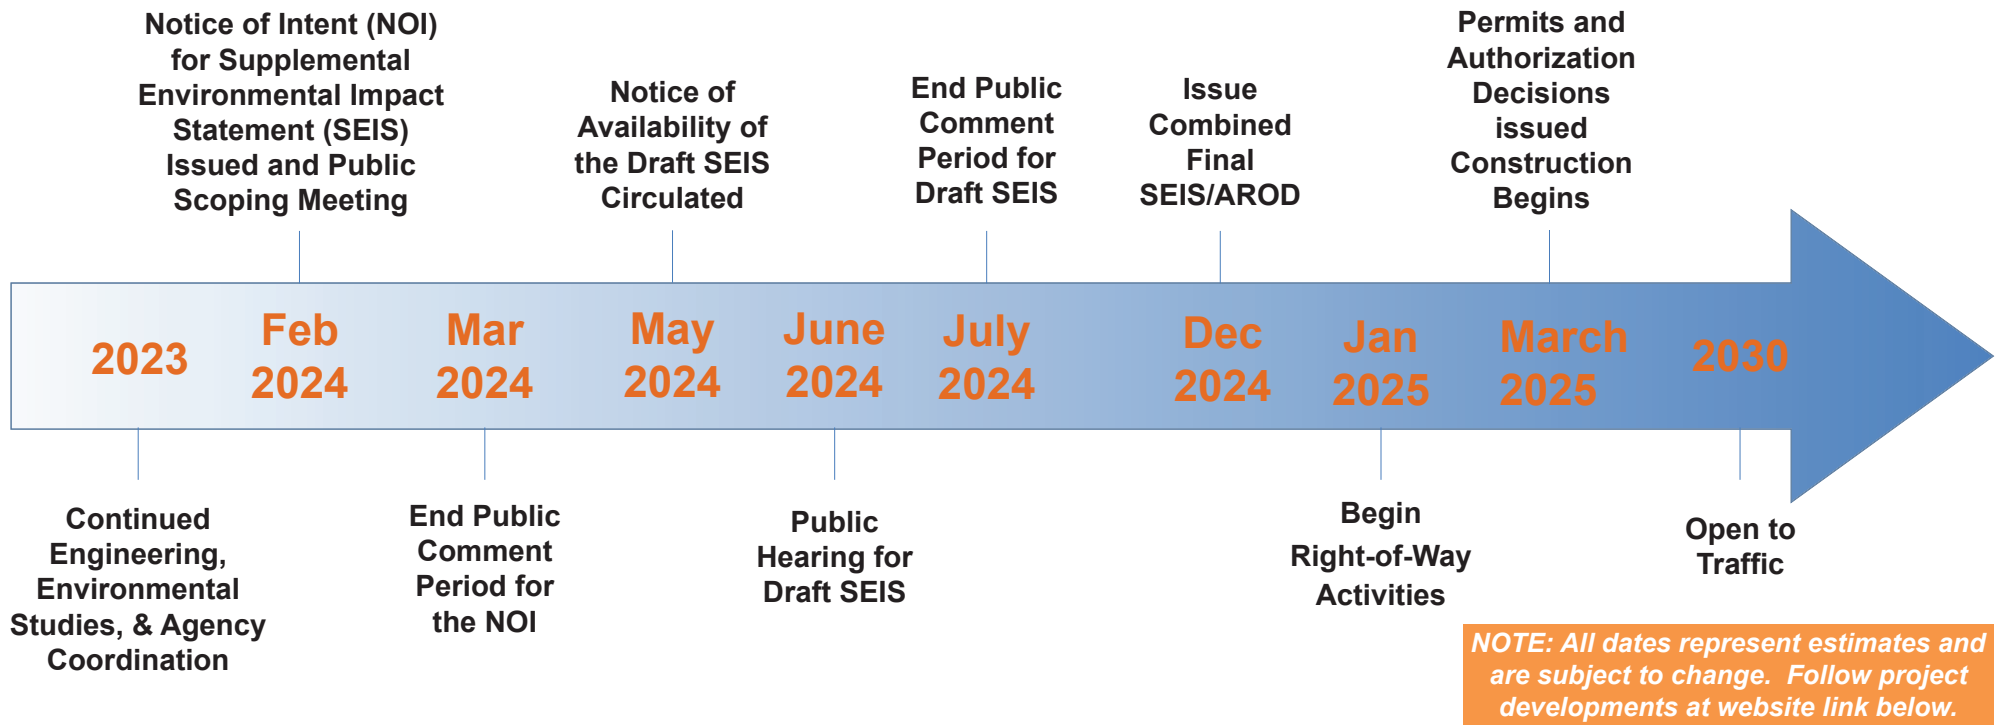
Notice of Intent (NOI) for Supplemental Environmental Impact Statement (SEIS) Issued and Public Scoping Meeting

Notice of Availability of the Draft SEIS Circulated

End Public Comment Period for Draft SEIS

Issue Combined Final SEIS/AROD

Permits and Authorization Decisions issued Construction Begins

2023

Feb 2024

Mar 2024

May 2024

June 2024

July 2024

Dec 2024

Jan 2025

March 2025

2030

Continued Engineering, Environmental Studies, & Agency Coordination

End Public Comment Period for the NOI

Public Hearing for Draft SEIS

Begin Right-of-Way Activities

Open to Traffic

NOTE: All dates represent estimates and are subject to change. Follow project developments at website link below.